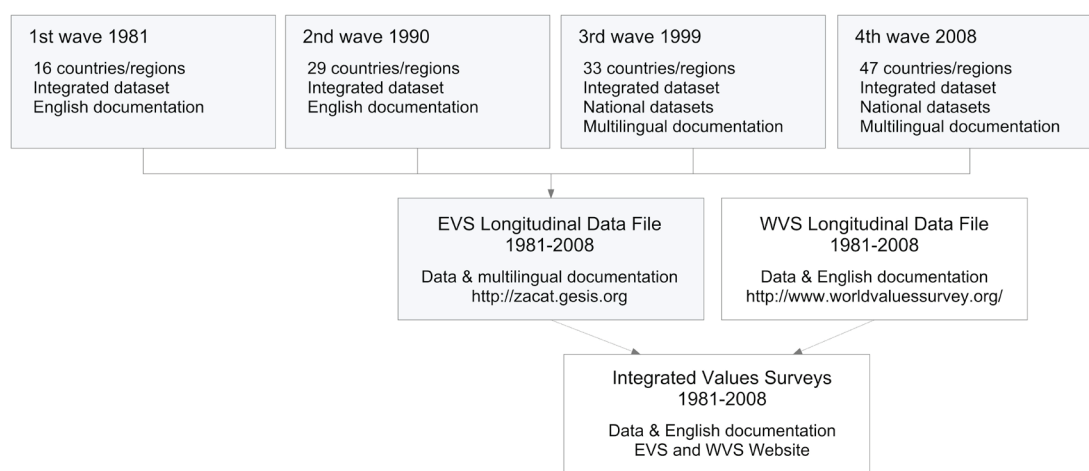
1st wave 1981
16 countries/regions
Integrated dataset
English documentation

2nd wave 1990
29 countries/regions
Integrated dataset
English documentation

3rd wave 1999
33 countries/regions
Integrated dataset
National datasets
Multilingual documentation

4th wave 2008
47 countries/regions
Integrated dataset
National datasets
Multilingual documentation

EVS Longitudinal Data File
1981-2008
Data & multilingual documentation
http://zacat.gesis.org

WVS Longitudinal Data File
1981-2008
Data & English documentation
http://www.worldvaluessurvey.org/

Integrated Values Surveys
1981-2008
Data & English documentation
EVS and WVS Website